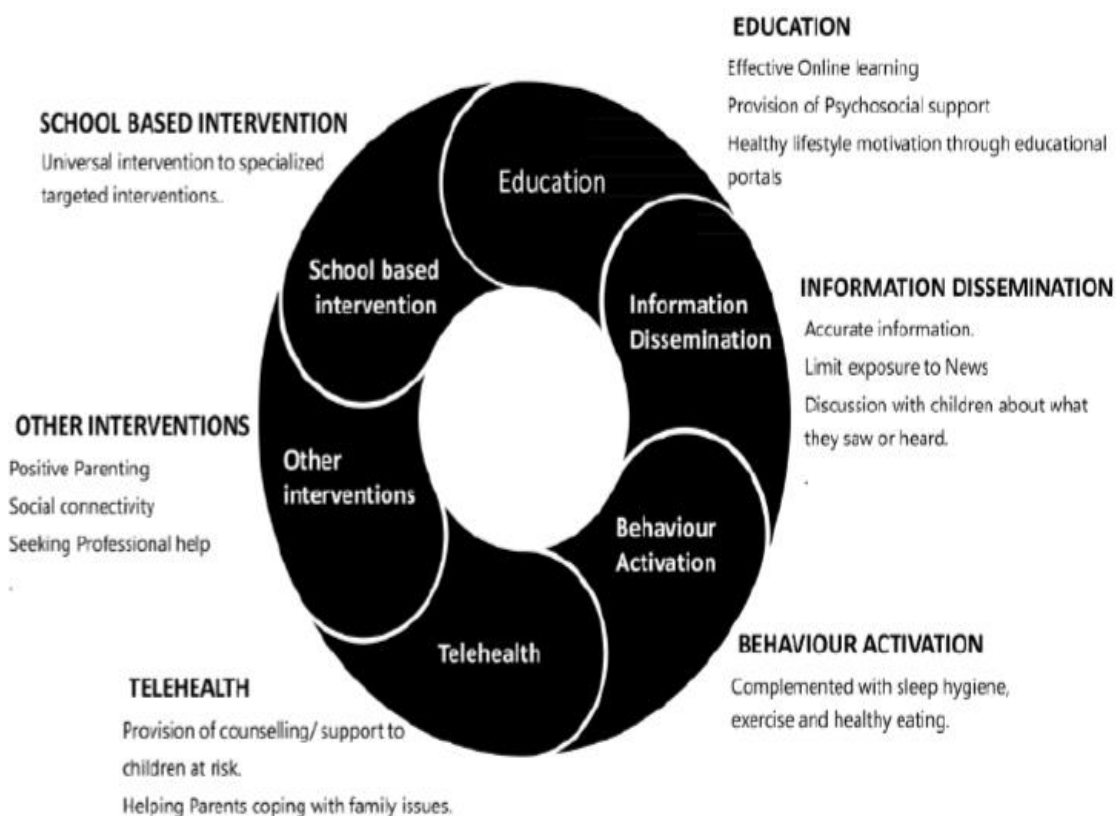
EDUCATION

Effective Online learning

Provision of Psychosocial support

Healthy lifestyle motivation through educational portals

SCHOOL BASED INTERVENTION

Universal intervention to specialized targeted interventions.

Education

School based intervention

Information Dissemination

INFORMATION DISSEMINATION

Accurate information.

Limit exposure to News

Discussion with children about what they saw or heard.

OTHER INTERVENTIONS

Positive Parenting

Social connectivity

Seeking Professional help

Other interventions

Behaviour Activation

Telehealth

BEHAVIOUR ACTIVATION

Complemented with sleep hygiene, exercise and healthy eating.

TELEHEALTH

Provision of counselling/ support to children at risk.

Helping Parents coping with family issues.